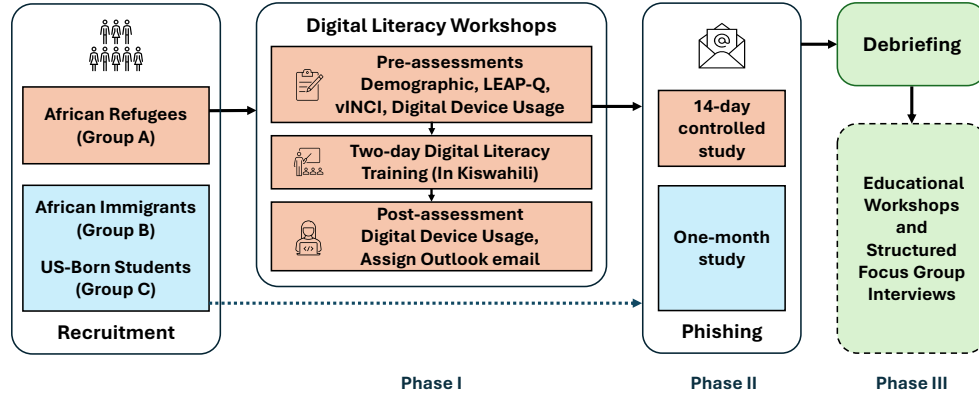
African Refugees (Group A)

African Immigrants (Group B)

US-Born Students (Group C)

Recruitment

Digital Literacy Workshops

Pre-assessments Demographic, LEAP-Q, vINCI, Digital Device Usage

Two-day Digital Literacy Training (In Kiswahili)

Post-assessment Digital Device Usage, Assign Outlook email

14-day controlled study

One-month study

Phishing

Debriefing

Educational Workshops and Structured Focus Group Interviews

Phase I

Phase II

Phase III